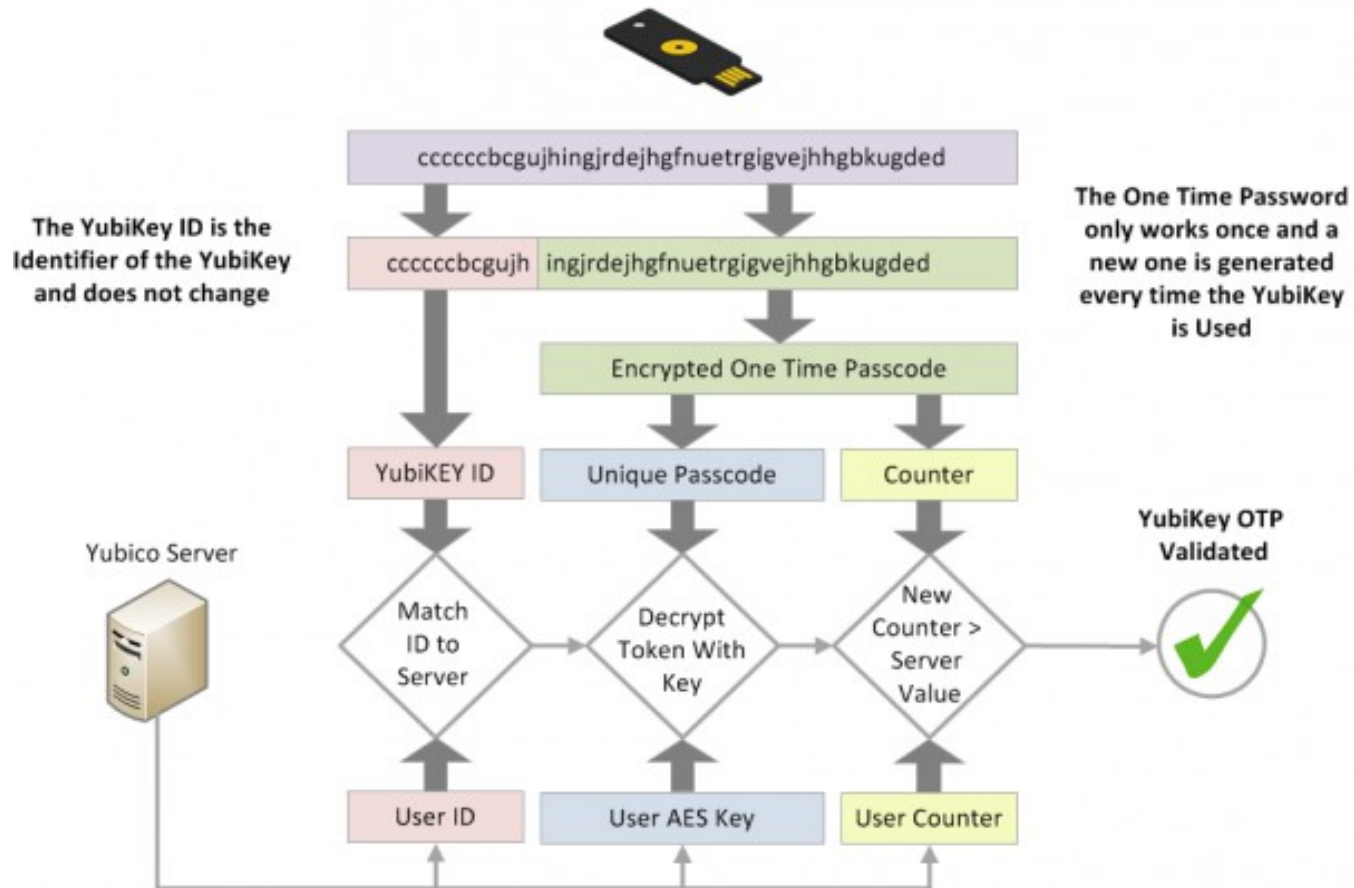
ccccccbcgujhingjrdejhgfnuetrgigvejhhgbkugded

The YubiKey ID is the Identifier of the YubiKey and does not change

ccccccbcgujh

ingjrdejhgfnuetrgigvejhhgbkugded

The One Time Password only works once and a new one is generated every time the YubiKey is Used

Encrypted One Time Passcode

YubiKEY ID

Unique Passcode

Counter

YubiKey OTP Validated

Yubico Server

Match ID to Server

Decrypt Token With Key

New Counter > Server Value

User ID

User AES Key

User Counter